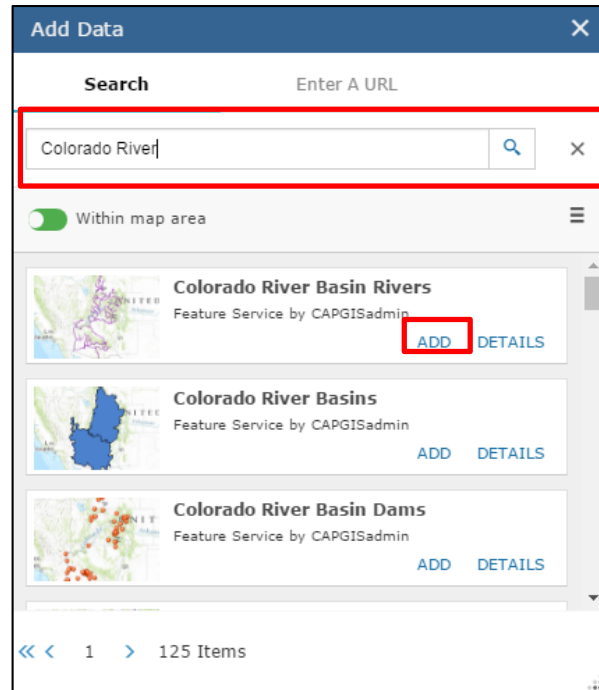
Add Data

Search

Enter A URL

Colorado River

Within map area

Colorado River Basin Rivers
Feature Service by CAPGISadmin
ADD DETAILS

Colorado River Basins
Feature Service by CAPGISadmin
ADD DETAILS

Colorado River Basin Dams
Feature Service by CAPGISadmin
ADD DETAILS

« ‹ 1 › 125 Items